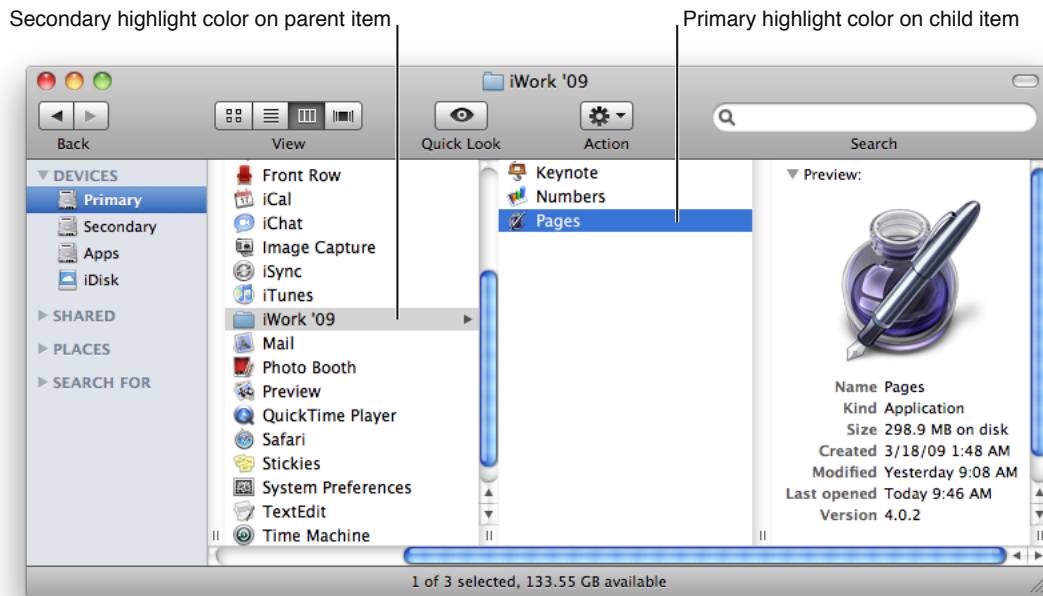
Secondary highlight color on parent item

Primary highlight color on child item

iWork '09

Back

View

Quick Look

Action

Search

DEVICES
Primary
Secondary
Apps
iDisk

SHARED

PLACES

SEARCH FOR

Front Row
iCal
iChat
Image Capture
iSync
iTunes
iWork '09
Mail
Photo Booth
Preview
QuickTime Player
Safari
Stickies
System Preferences
TextEdit
Time Machine

Keynote
Numbers
Pages

Preview:

| | |
|---|---|
| Name | Pages |
| Kind | Application |
| Size | 298.9 MB on disk |
| Created | 3/18/09 1:48 AM |
| Modified | Yesterday 9:08 AM |
| Last opened | Today 9:46 AM |
| Version | 4.0.2 |

1 of 3 selected, 133.55 GB available